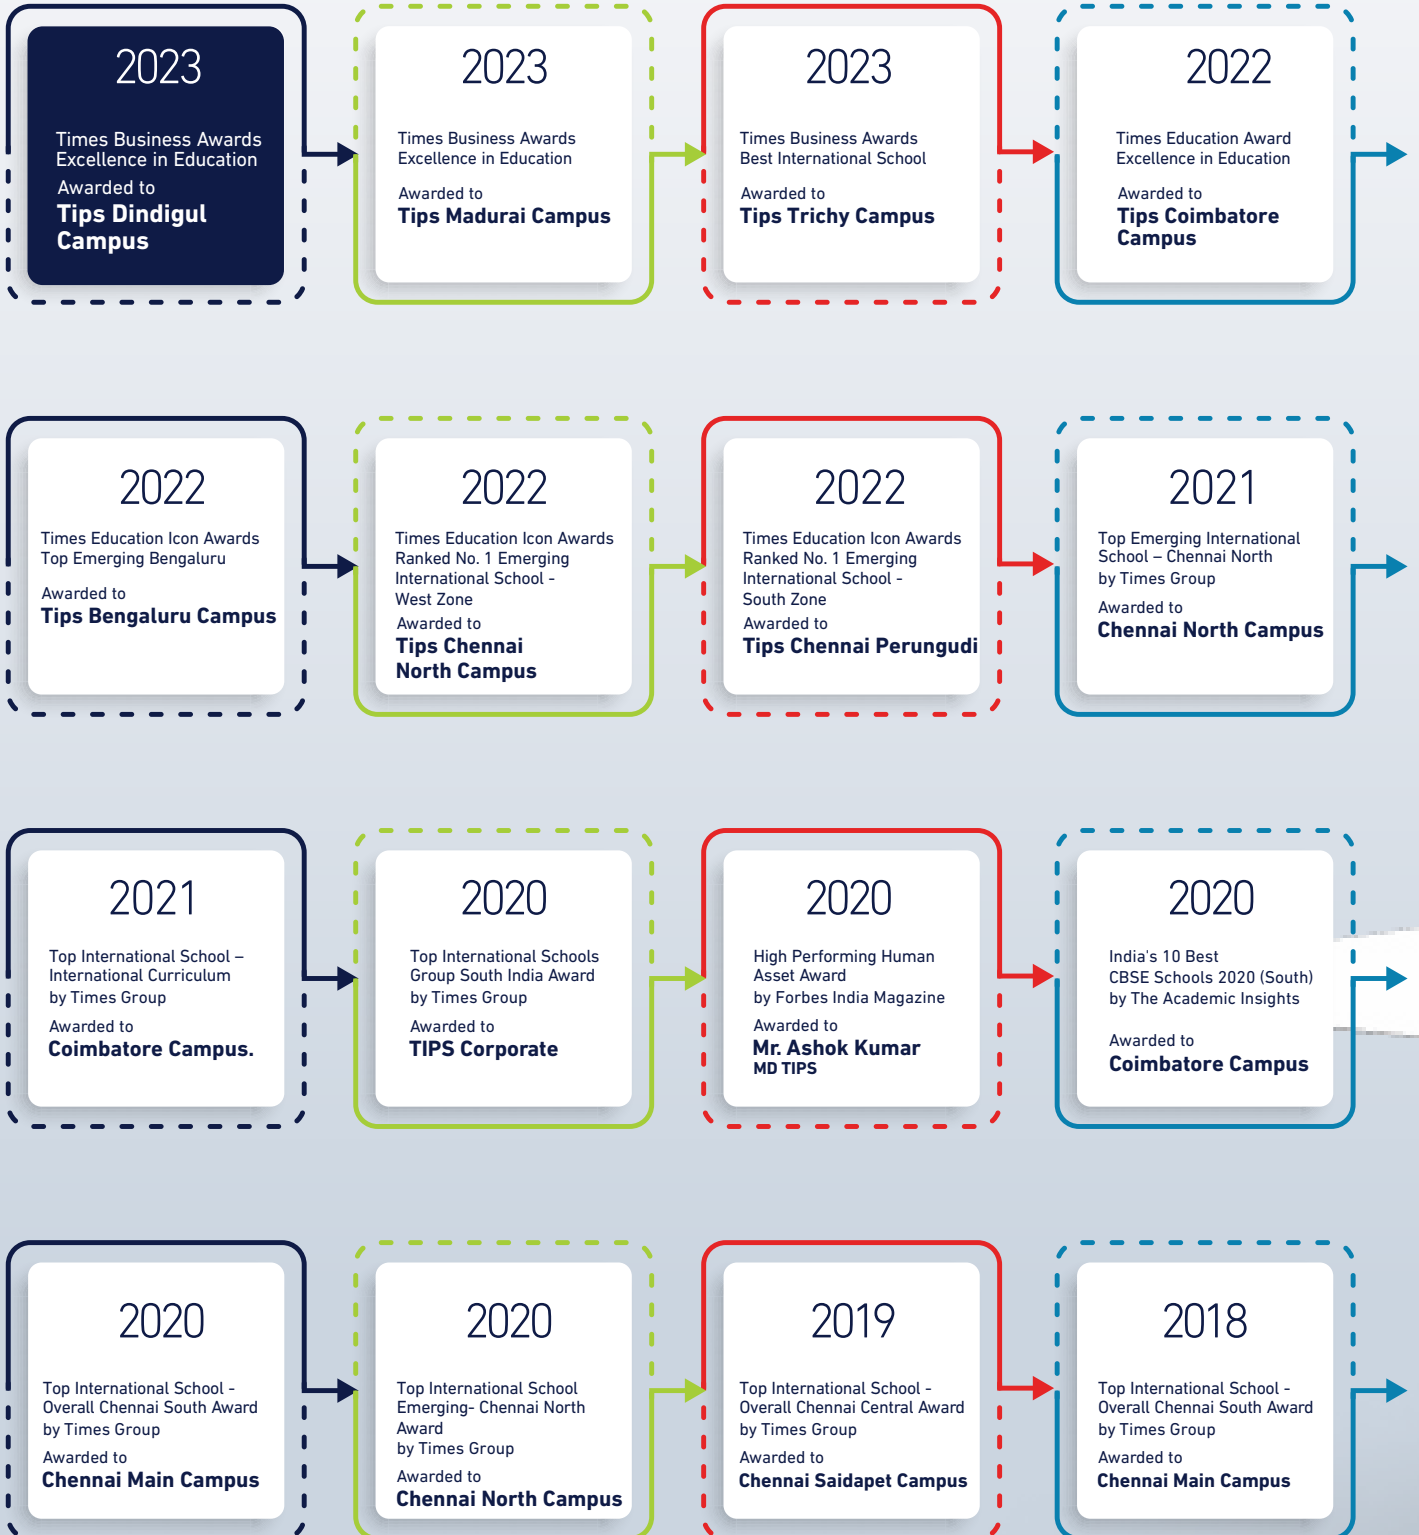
2023

Times Business Awards Excellence in Education

Awarded to

Tips Dindigul Campus

2023

Times Business Awards Excellence in Education

Awarded to

Tips Madurai Campus

2023

Times Business Awards Best International School

Awarded to

Tips Trichy Campus

2022

Times Education Award Excellence in Education

Awarded to

Tips Coimbatore Campus

2022

Times Education Icon Awards Top Emerging Bengaluru

Awarded to

Tips Bengaluru Campus

2022

Times Education Icon Awards Ranked No. 1 Emerging International School - West Zone

Awarded to

Tips Chennai North Campus

2022

Times Education Icon Awards Ranked No. 1 Emerging International School - South Zone

Awarded to

Tips Chennai Perungudi

2021

Top Emerging International School – Chennai North by Times Group

Awarded to

Chennai North Campus

2021

Top International School – International Curriculum by Times Group

Awarded to

Coimbatore Campus.

2020

Top International Schools Group South India Award by Times Group

Awarded to

TIPS Corporate

2020

High Performing Human Asset Award by Forbes India Magazine

Awarded to

Mr. Ashok Kumar

MD TIPS

2020

India's 10 Best CBSE Schools 2020 (South) by The Academic Insights

Awarded to

Coimbatore Campus

2020

Top International School - Overall Chennai South Award by Times Group

Awarded to

Chennai Main Campus

2020

Top International School Emerging- Chennai North Award by Times Group

Awarded to

Chennai North Campus

2019

Top International School - Overall Chennai Central Award by Times Group

Awarded to

Chennai Saidapet Campus

2018

Top International School - Overall Chennai South Award by Times Group

Awarded to

Chennai Main Campus